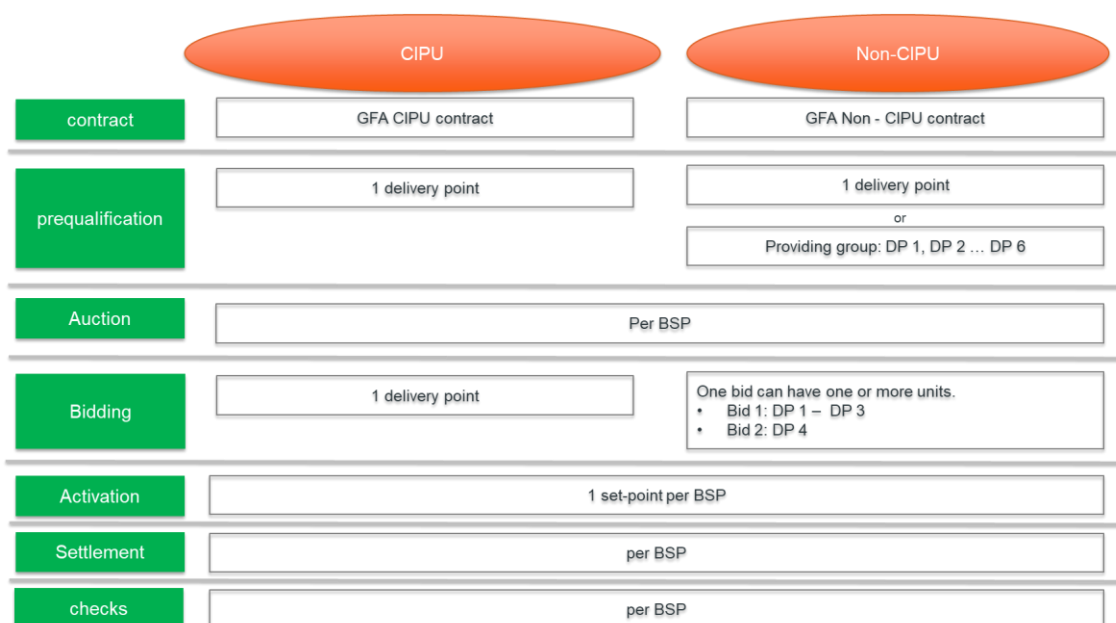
| | CIPU | Non-CIPU |
|---|---|---|
| contract | GFA CIPU contract | GFA Non - CIPU contract |
| prequalification | 1 delivery point | 1 delivery point<br>or<br>Providing group: DP 1, DP 2 … DP 6 |
| Auction | Per BSP | |
| Bidding | 1 delivery point | One bid can have one or more units.<br>• Bid 1: DP 1 – DP 3<br>• Bid 2: DP 4 |
| Activation | 1 set-point per BSP | |
| Settlement | per BSP | |
| checks | per BSP | |